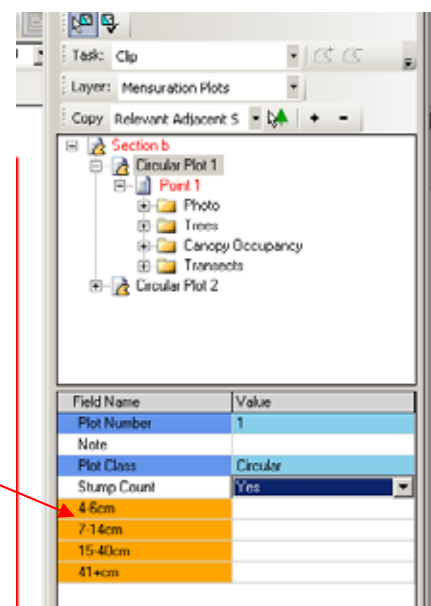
Task: Clip

Layer: Mensuration Plots

Copy Relevant Adjacent S + -

Section b
Circular Plot 1
Point 1
Photo
Trees
Canopy Occupancy
Transects
Circular Plot 2

| Field Name | Value |
|---|---|
| Plot Number | 1 |
| Note | |
| Plot Class | Circular |
| Stump Count | Yes |
| 4-6cm | |
| 7-14cm | |
| 15-40cm | |
| 41+cm | |